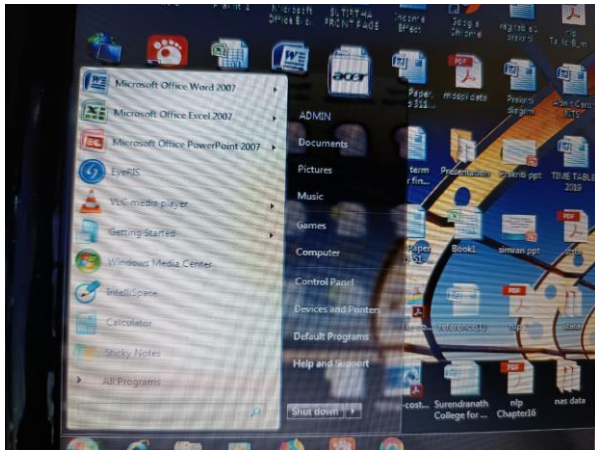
Microsoft Office Word 2007
Microsoft Office Excel 2007
Microsoft Office PowerPoint 2007
EyeRIS
VLC media player
Getting Started
Windows Media Center
IntelliSpace
Calculator
Sticky Notes
All Programs

ADMIN
Documents
Pictures
Music
Games
Computer
Control Panel
Devices and Printers
Default Programs
Help and Support
Shut down

Microsoft Office Ex...
SUTIRTHA FRONT PAGE
acer
term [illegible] fin...
Presentation
Presenti ppt
TIME TABLE 2019
Book1
simran ppt
...cost...
Surendranath College for ...
nlp Chapter16
nas data